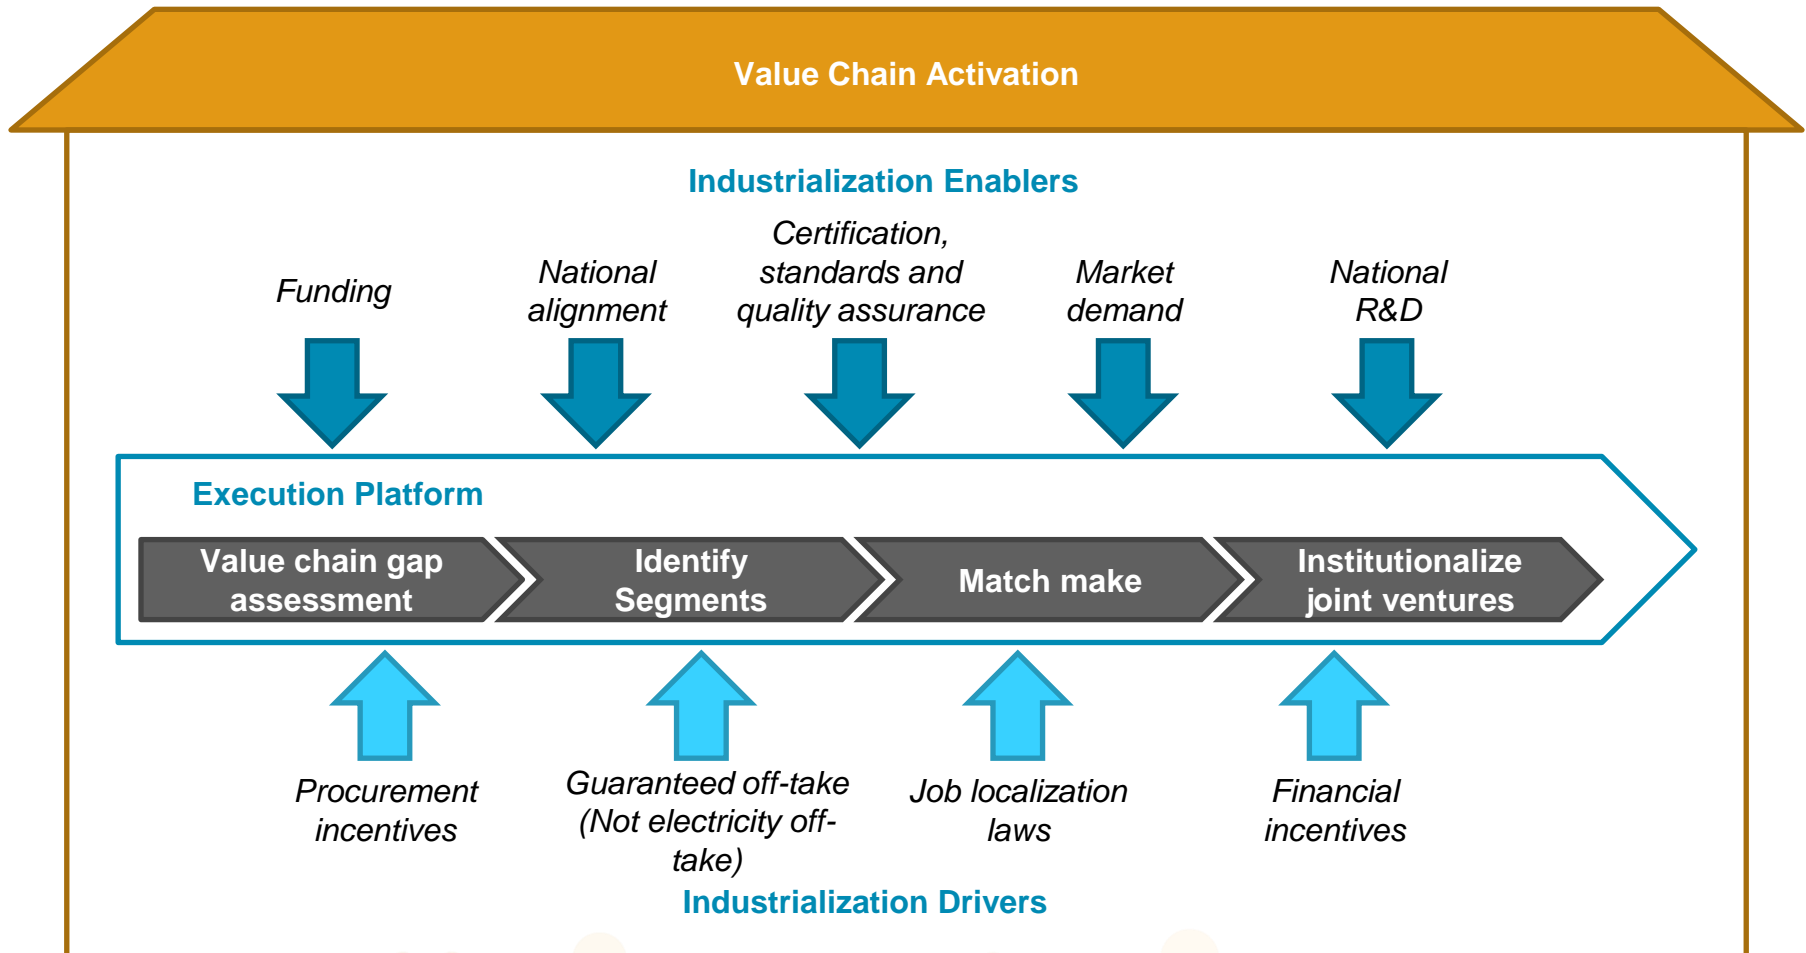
Value Chain Activation

Industrialization Enablers

Funding

National alignment

Certification, standards and quality assurance

Market demand

National R&D

Execution Platform

Value chain gap assessment

Identify Segments

Match make

Institutionalize joint ventures

Procurement incentives

Guaranteed off-take (Not electricity off-take)

Job localization laws

Financial incentives

Industrialization Drivers